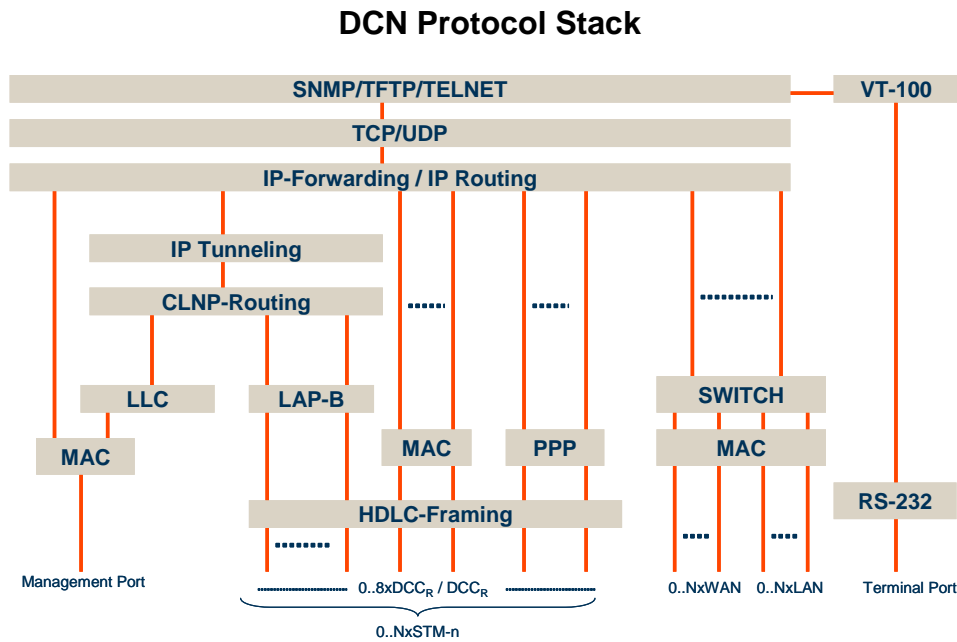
DCN Protocol Stack

SNMP/TFTP/TELNET

VT-100

TCP/UDP

IP-Forwarding / IP Routing

IP Tunneling

CLNP-Routing

LLC

LAP-B

SWITCH

MAC

MAC

PPP

MAC

RS-232

HDLC-Framing

Management Port

0..8xDCC$_R$ / DCC$_R$

0..NxWAN

0..NxLAN

Terminal Port

0..NxSTM-n